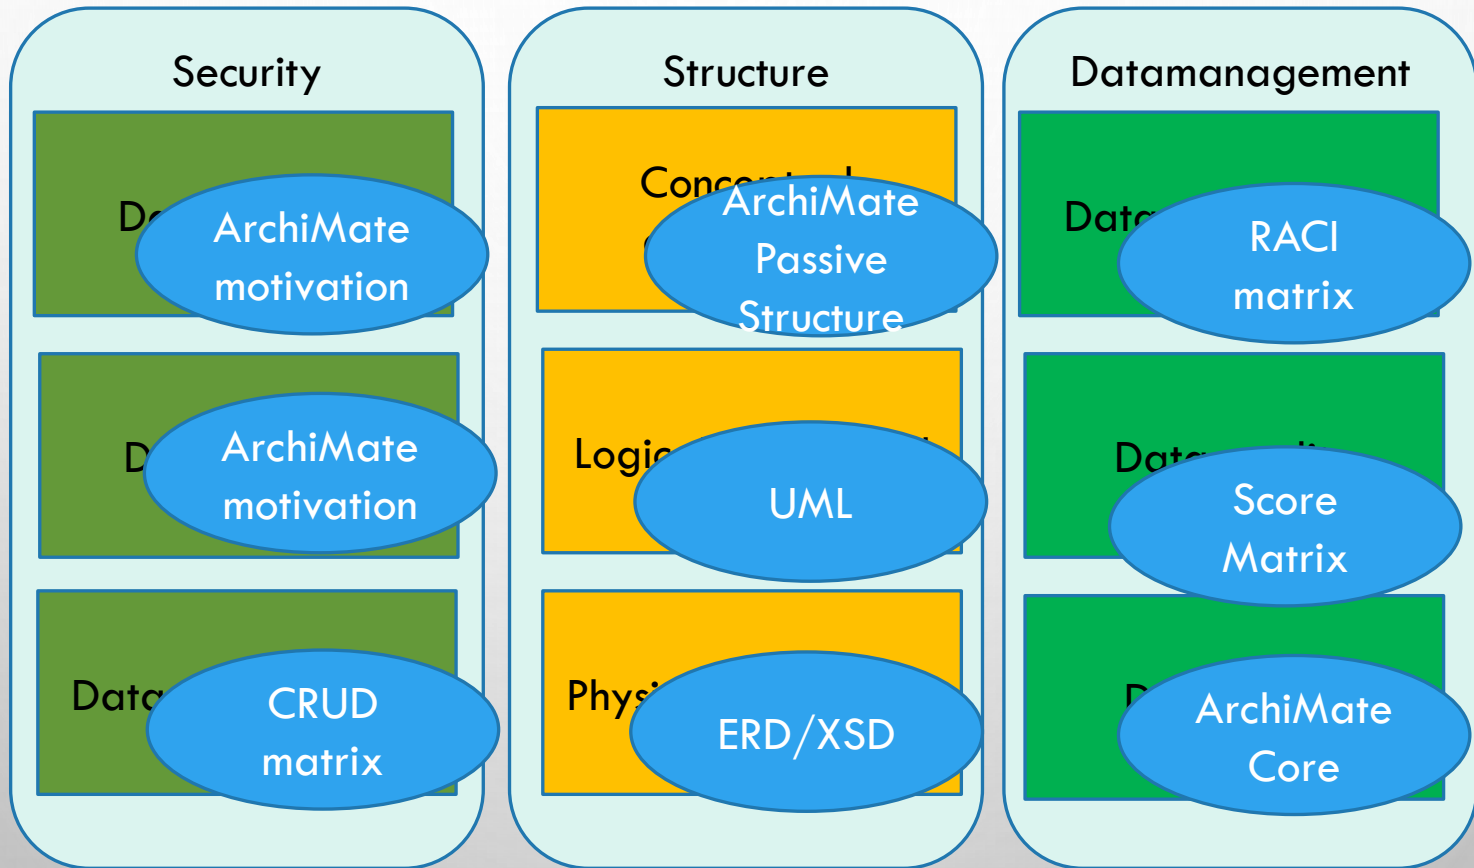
Security

D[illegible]
ArchiMate motivation

D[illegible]
ArchiMate motivation

Data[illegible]
CRUD matrix

Structure

Concep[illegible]
ArchiMate Passive Structure

Logic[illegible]
UML

Phys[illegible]
ERD/XSD

Datamanagement

Data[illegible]
RACI matrix

Data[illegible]
Score Matrix

D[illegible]
ArchiMate Core